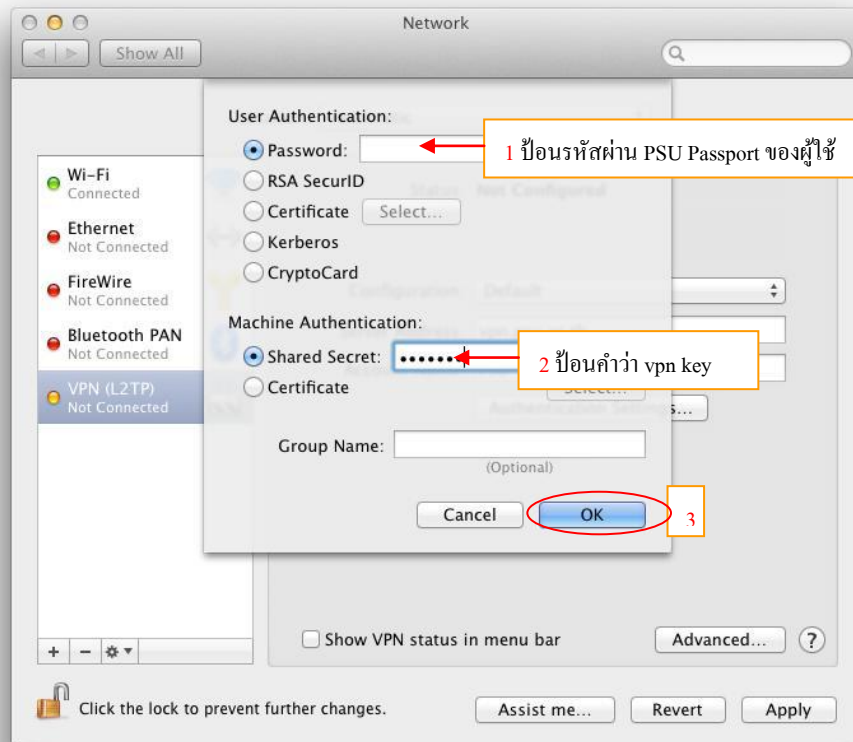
Network

Show All

User Authentication:

Password:

1 ป้อนรหัสผ่าน PSU Passport ของผู้ใช้

RSA SecurID

Certificate Select...

Kerberos

CryptoCard

Machine Authentication:

Shared Secret: ••••••

2 ป้อนคำว่า vpn key

Certificate

Group Name:

(Optional)

Cancel

OK

3

Wi-Fi
Connected

Ethernet
Not Connected

FireWire
Not Connected

Bluetooth PAN
Not Connected

VPN (L2TP)
Not Connected

+ − ⚙▾

Show VPN status in menu bar

Advanced...

?

Click the lock to prevent further changes.

Assist me...

Revert

Apply